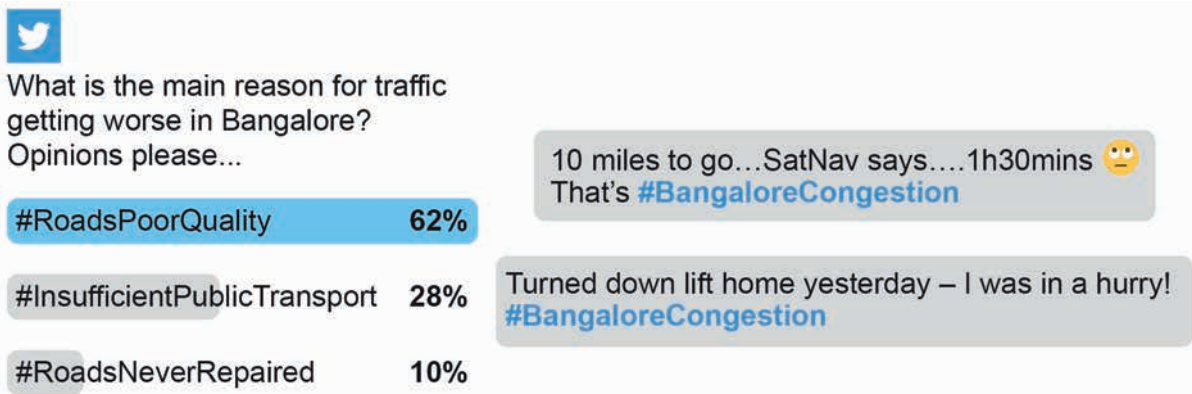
What is the main reason for traffic getting worse in Bangalore? Opinions please...

| | |
|---|---|
| #RoadsPoorQuality | 62% |
| #InsufficientPublicTransport | 28% |
| #RoadsNeverRepaired | 10% |

10 miles to go…SatNav says….1h30mins
That's #BangaloreCongestion

Turned down lift home yesterday – I was in a hurry!
#BangaloreCongestion